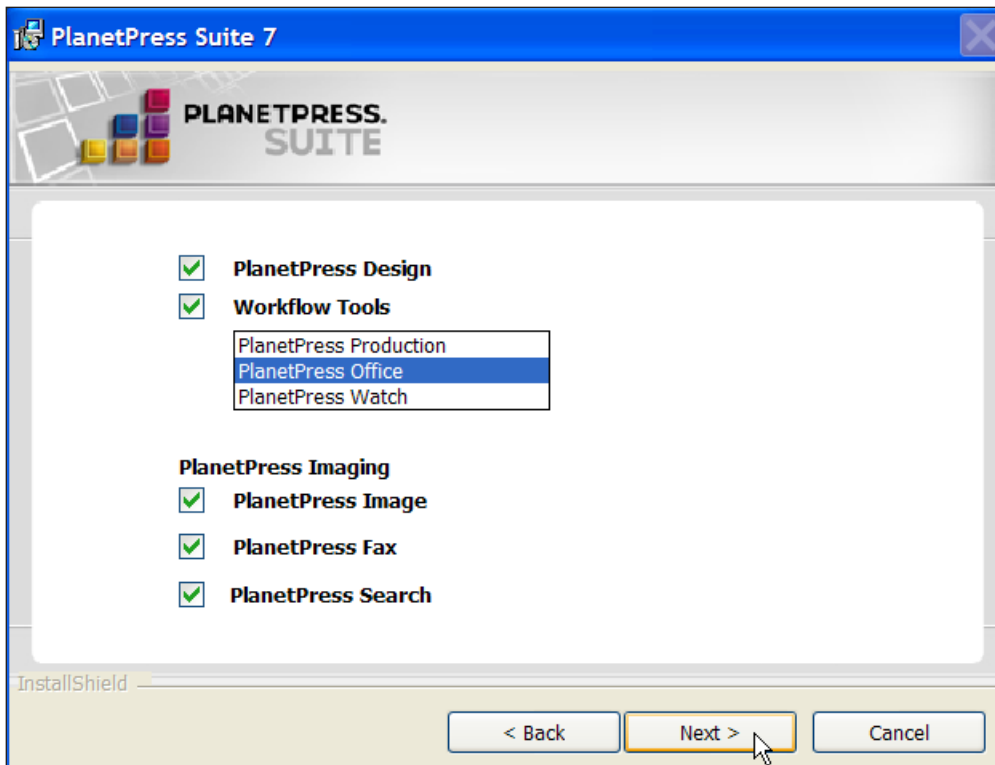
PlanetPress Suite 7

PLANETPRESS. SUITE

PlanetPress Design

Workflow Tools

PlanetPress Production
PlanetPress Office
PlanetPress Watch

PlanetPress Imaging

PlanetPress Image

PlanetPress Fax

PlanetPress Search

InstallShield

< Back

Next >

Cancel